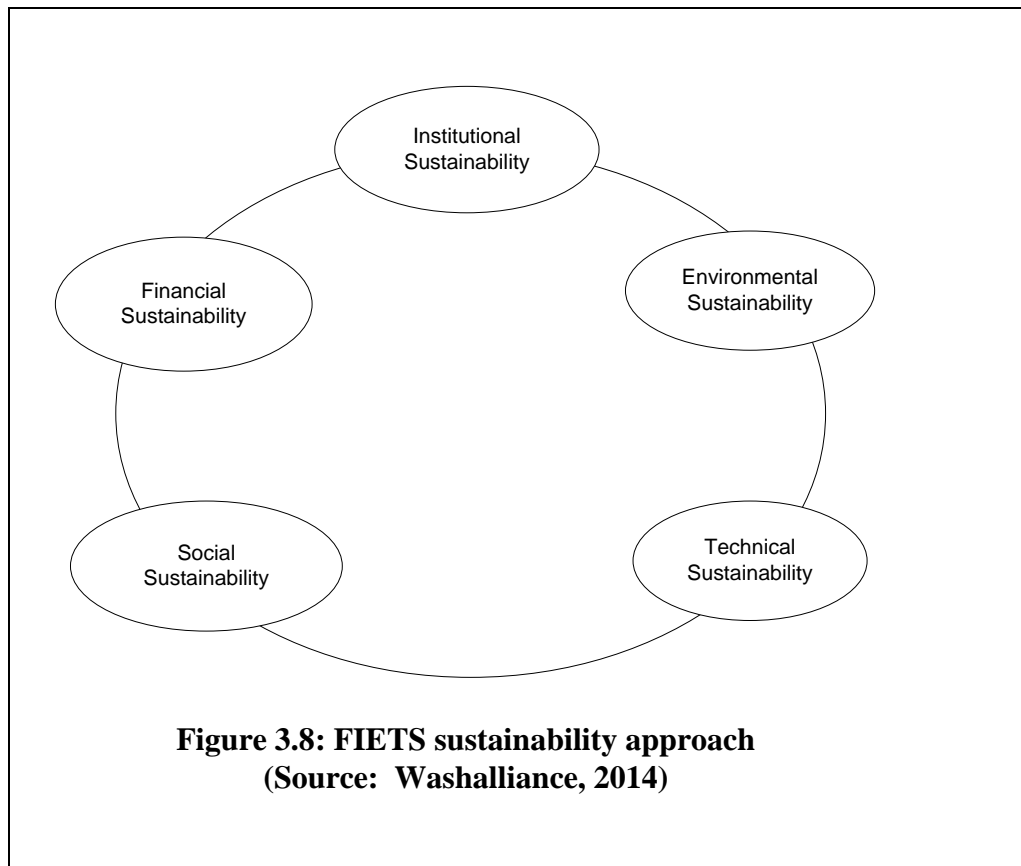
Institutional Sustainability

Financial Sustainability

Environmental Sustainability

Social Sustainability

Technical Sustainability

**Figure 3.8: FIETS sustainability approach (Source: Washalliance, 2014)**